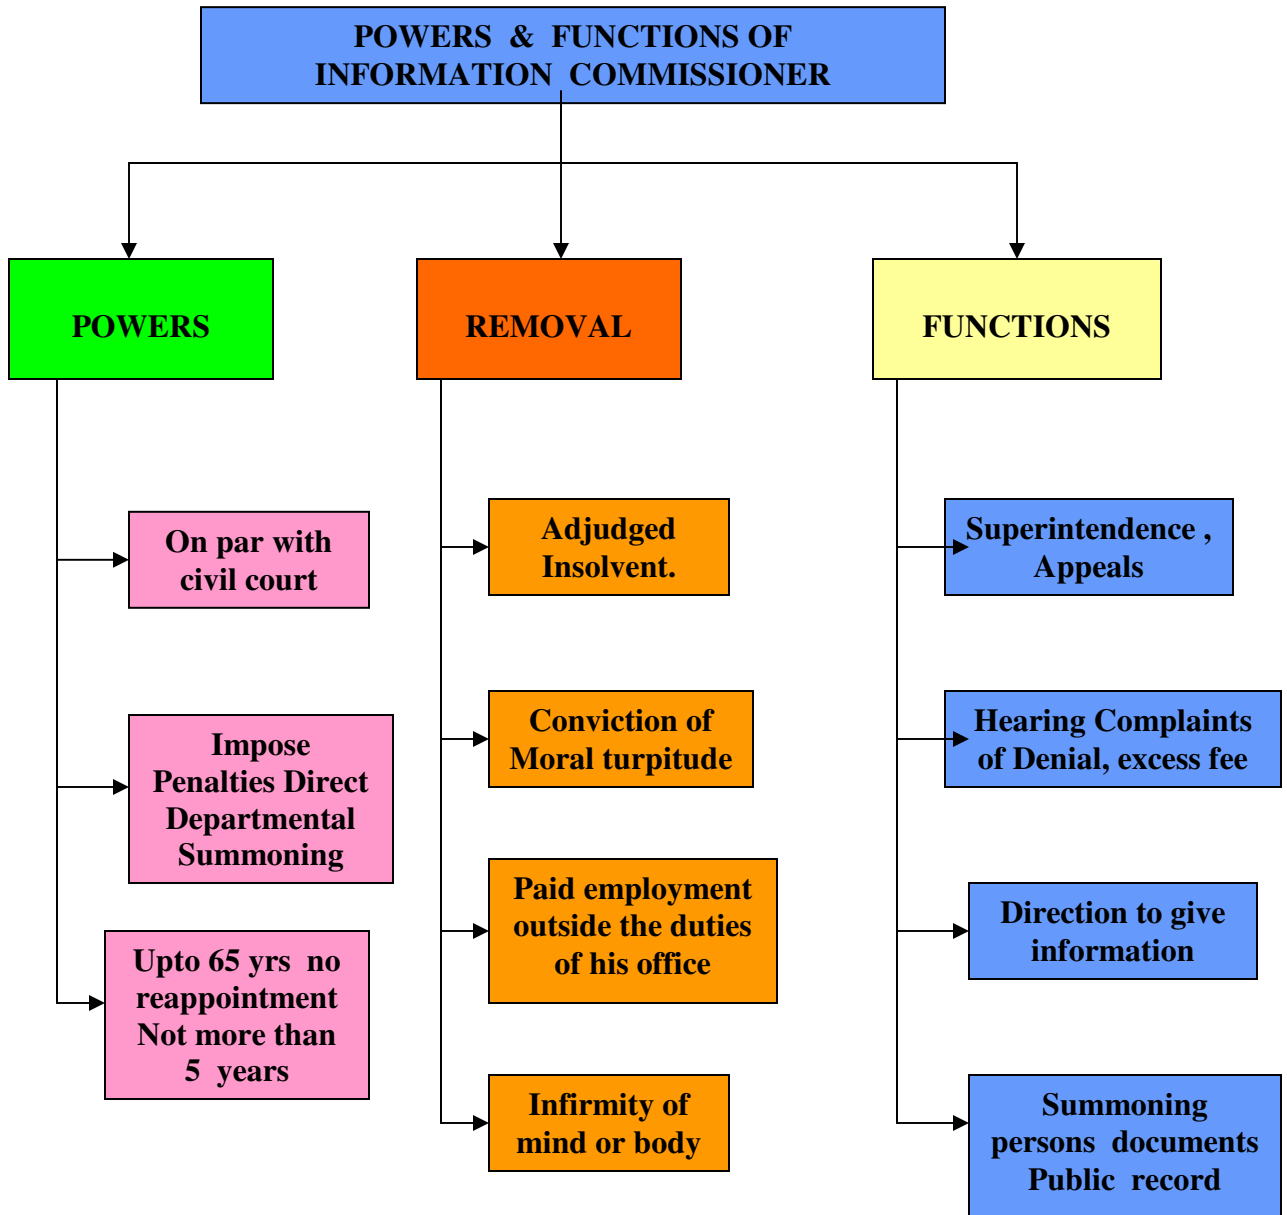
POWERS & FUNCTIONS OF INFORMATION COMMISSIONER

POWERS

REMOVAL

FUNCTIONS

On par with civil court

Impose Penalties Direct Departmental Summoning

Upto 65 yrs no reappointment Not more than 5 years

Adjudged Insolvent.

Conviction of Moral turpitude

Paid employment outside the duties of his office

Infirmity of mind or body

Superintendence , Appeals

Hearing Complaints of Denial, excess fee

Direction to give information

Summoning persons documents Public record